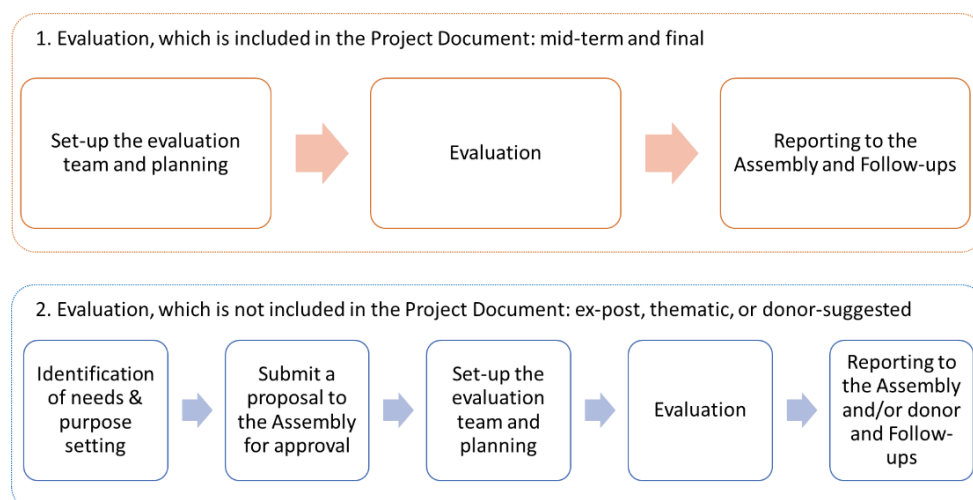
1. Evaluation, which is included in the Project Document: mid-term and final

Set-up the evaluation team and planning

Evaluation

Reporting to the Assembly and Follow-ups

2. Evaluation, which is not included in the Project Document: ex-post, thematic, or donor-suggested

Identification of needs & purpose setting

Submit a proposal to the Assembly for approval

Set-up the evaluation team and planning

Evaluation

Reporting to the Assembly and/or donor and Follow-ups